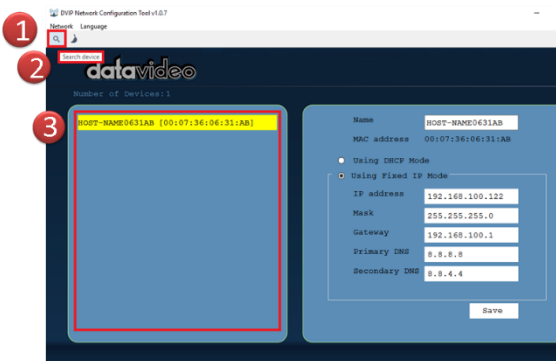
1
DVP Network Configuration Tool v1.0.7
Network Language
2
Search device
datavideo
Number of Devices:1
3
HOST-NAME0631AB [00:07:36:06:31:AB]

Name HOST-NAME0631AB
MAC address 00:07:36:06:31:AB
Using DHCP Mode
Using Fixed IP Mode
IP address 192.168.100.122
Mask 255.255.255.0
Gateway 192.168.100.1
Primary DNS 8.8.8.8
Secondary DNS 8.8.4.4
Save